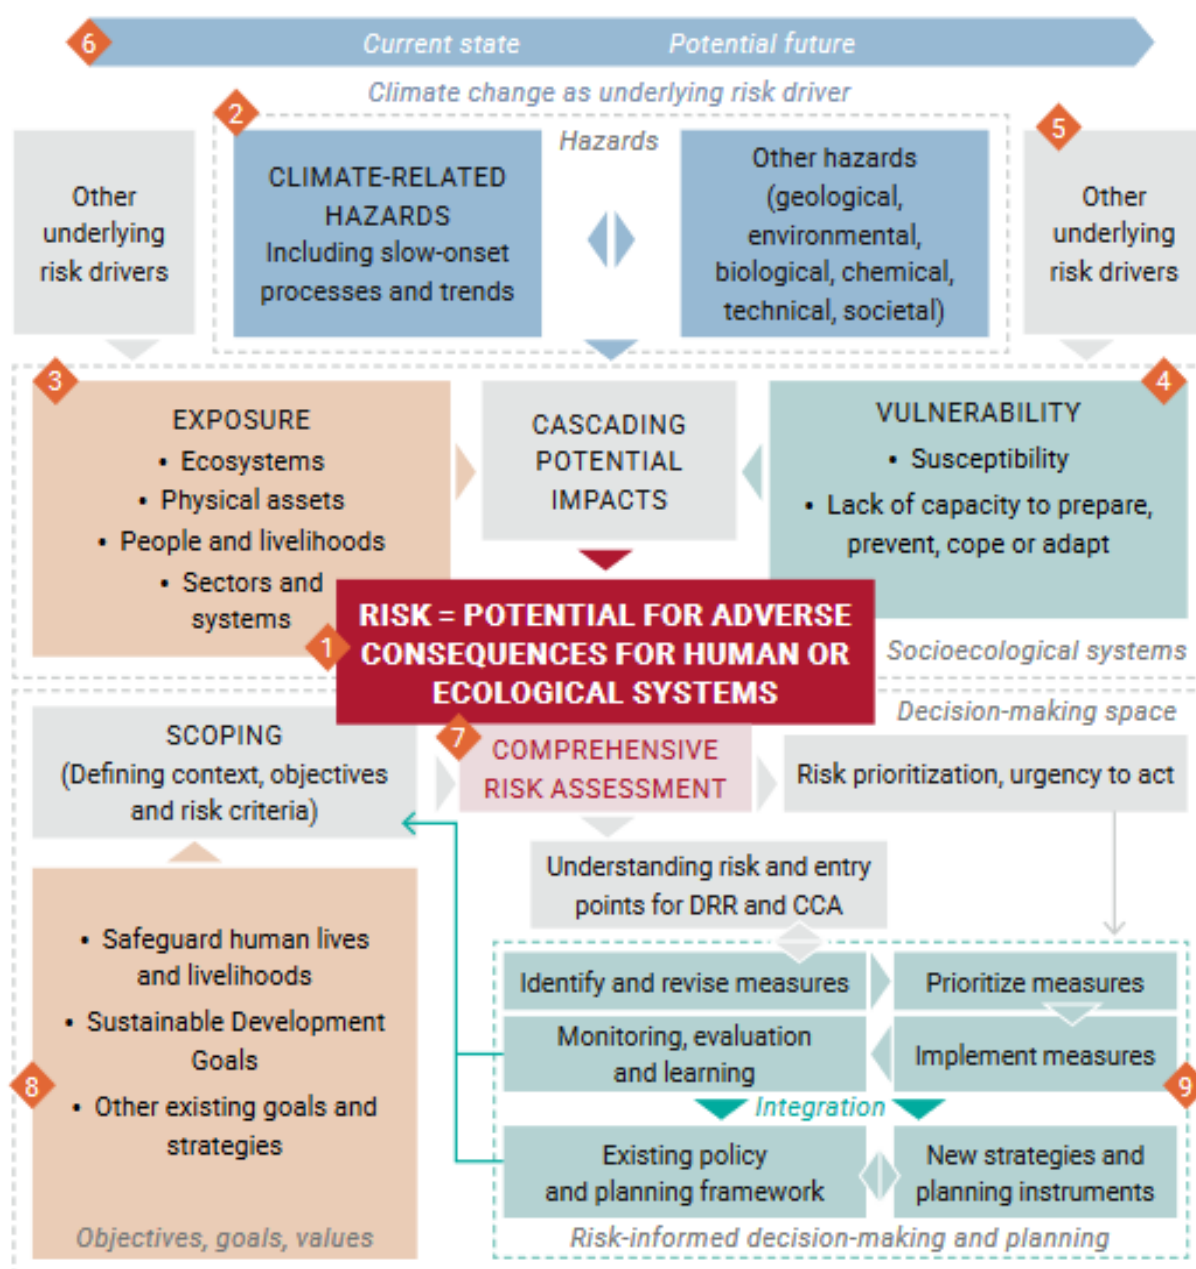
6 Current state Potential future

Climate change as underlying risk driver

Other underlying risk drivers

2 CLIMATE-RELATED HAZARDS Including slow-onset processes and trends

Hazards

Other hazards (geological, environmental, biological, chemical, technical, societal)

5 Other underlying risk drivers

3 EXPOSURE
• Ecosystems
• Physical assets
• People and livelihoods
• Sectors and systems

CASCADING POTENTIAL IMPACTS

4 VULNERABILITY
• Susceptibility
• Lack of capacity to prepare, prevent, cope or adapt

1 RISK = POTENTIAL FOR ADVERSE CONSEQUENCES FOR HUMAN OR ECOLOGICAL SYSTEMS

Socioecological systems

Decision-making space

SCOPING (Defining context, objectives and risk criteria)

7 COMPREHENSIVE RISK ASSESSMENT

Risk prioritization, urgency to act

Understanding risk and entry points for DRR and CCA

8
• Safeguard human lives and livelihoods
• Sustainable Development Goals
• Other existing goals and strategies

Objectives, goals, values

Identify and revise measures

Prioritize measures

Monitoring, evaluation and learning

Implement measures

9

Integration

Existing policy and planning framework

New strategies and planning instruments

Risk-informed decision-making and planning